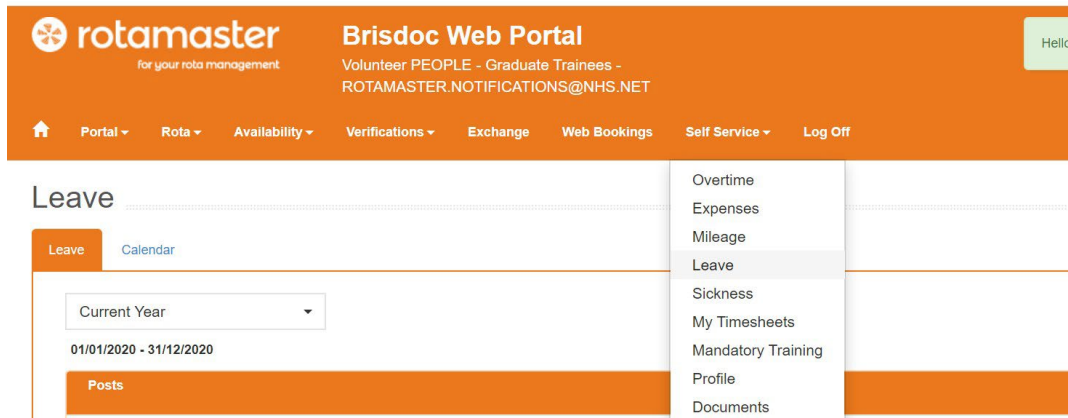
rotamaster
for your rota management

Brisdoc Web Portal
Volunteer PEOPLE - Graduate Trainees - ROTAMASTER.NOTIFICATIONS@NHS.NET

Hello

Portal ▾ Rota ▾ Availability ▾ Verifications ▾ Exchange Web Bookings Self Service ▾ Log Off

Leave

Leave Calendar

Current Year

01/01/2020 - 31/12/2020

Posts

Overtime
Expenses
Mileage
Leave
Sickness
My Timesheets
Mandatory Training
Profile
Documents